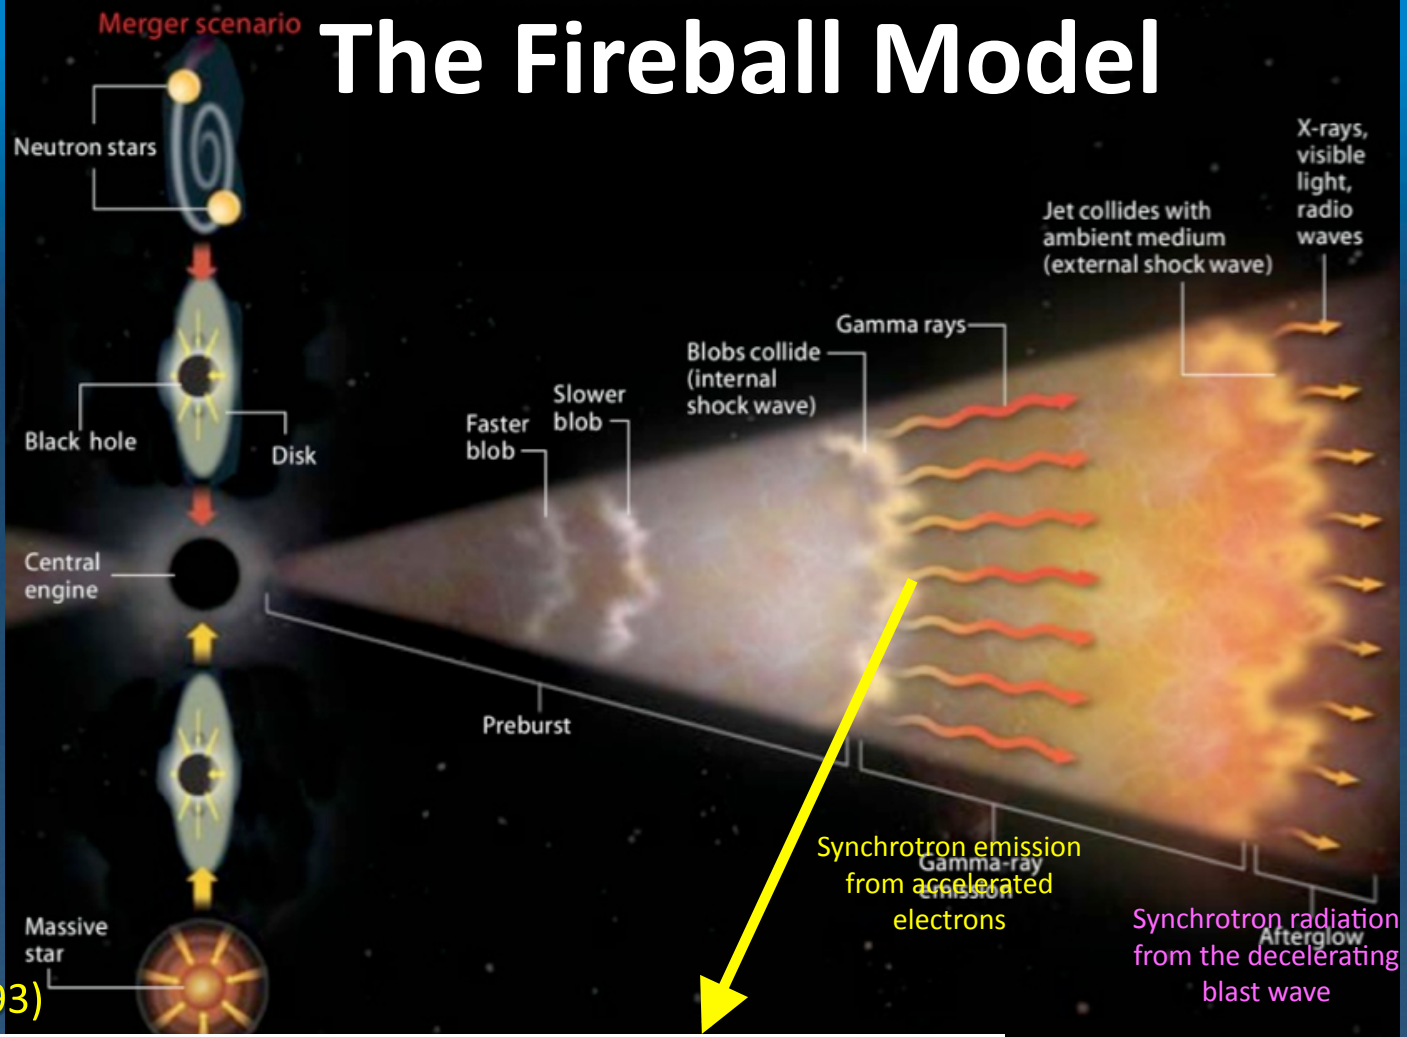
Merger scenario

The Fireball Model

Neutron stars

Black hole

Disk

Central engine

Massive star

93)

Faster blob

Slower blob

Blobs collide (internal shock wave)

Gamma rays

Jet collides with ambient medium (external shock wave)

X-rays, visible light, radio waves

Preburst

Gamma-ray emission

Afterglow

Synchrotron emission from accelerated electrons

Synchrotron radiation from the decelerating blast wave